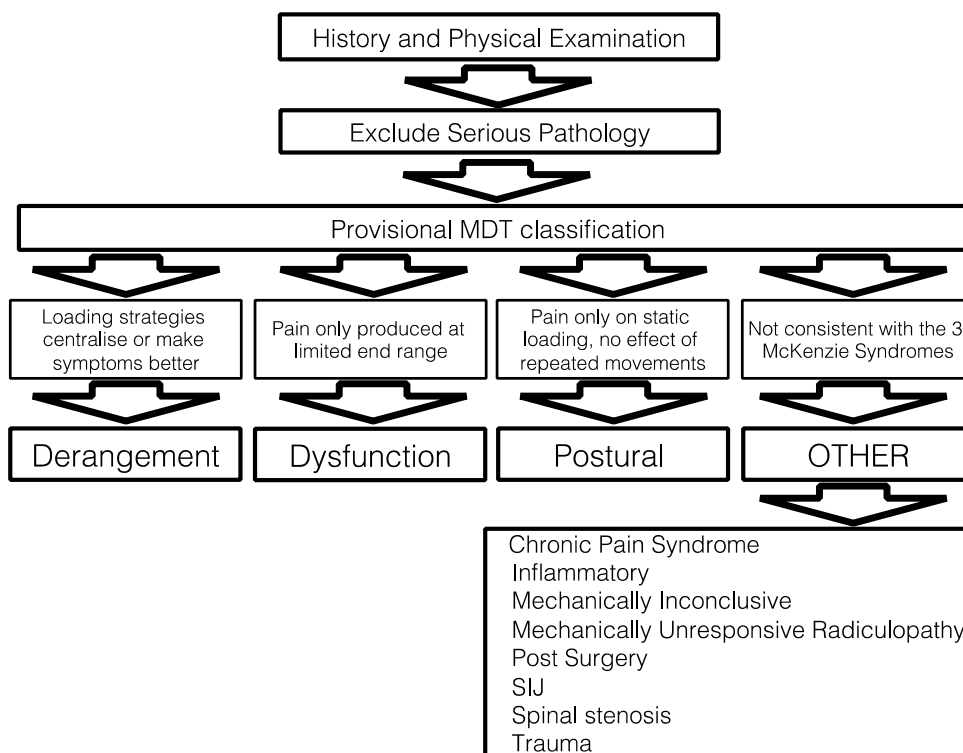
History and Physical Examination

Exclude Serious Pathology

Provisional MDT classification

Loading strategies centralise or make symptoms better

Pain only produced at limited end range

Pain only on static loading, no effect of repeated movements

Not consistent with the 3 McKenzie Syndromes

Derangement

Dysfunction

Postural

OTHER

Chronic Pain Syndrome
Inflammatory
Mechanically Inconclusive
Mechanically Unresponsive Radiculopathy
Post Surgery
SIJ
Spinal stenosis
Trauma